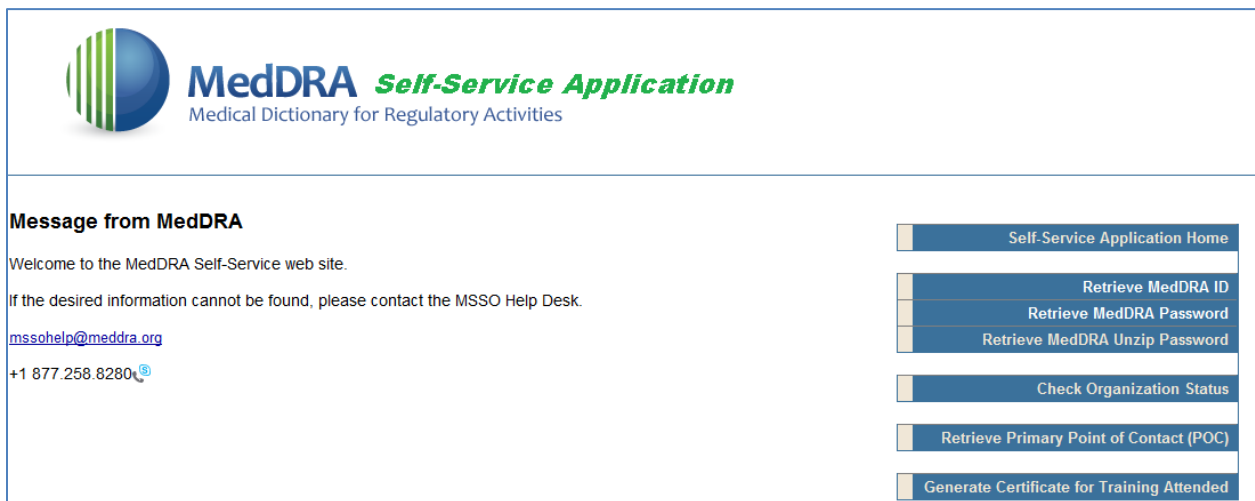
MedDRA Self-Service Application
Medical Dictionary for Regulatory Activities

Message from MedDRA

Welcome to the MedDRA Self-Service web site.

If the desired information cannot be found, please contact the MSSO Help Desk.

mssohelp@meddra.org

+1 877.258.8280

Self-Service Application Home

Retrieve MedDRA ID
Retrieve MedDRA Password
Retrieve MedDRA Unzip Password

Check Organization Status

Retrieve Primary Point of Contact (POC)

Generate Certificate for Training Attended